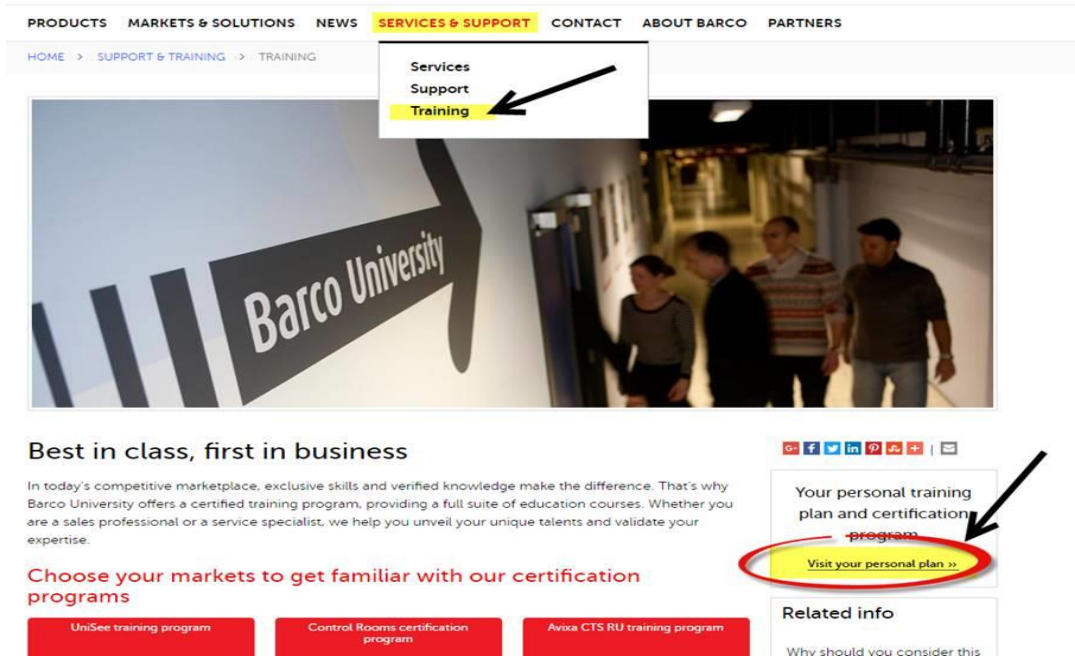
PRODUCTS MARKETS & SOLUTIONS NEWS SERVICES & SUPPORT CONTACT ABOUT BARCO PARTNERS

HOME > SUPPORT & TRAINING > TRAINING

Services
Support
Training

Barco University

Best in class, first in business

In today's competitive marketplace, exclusive skills and verified knowledge make the difference. That's why Barco University offers a certified training program, providing a full suite of education courses. Whether you are a sales professional or a service specialist, we help you unveil your unique talents and validate your expertise.

Choose your markets to get familiar with our certification programs

UniSee training program

Control Rooms certification program

Avixa CTS RU training program

Your personal training plan and certification program

Visit your personal plan »

Related info

Why should you consider this